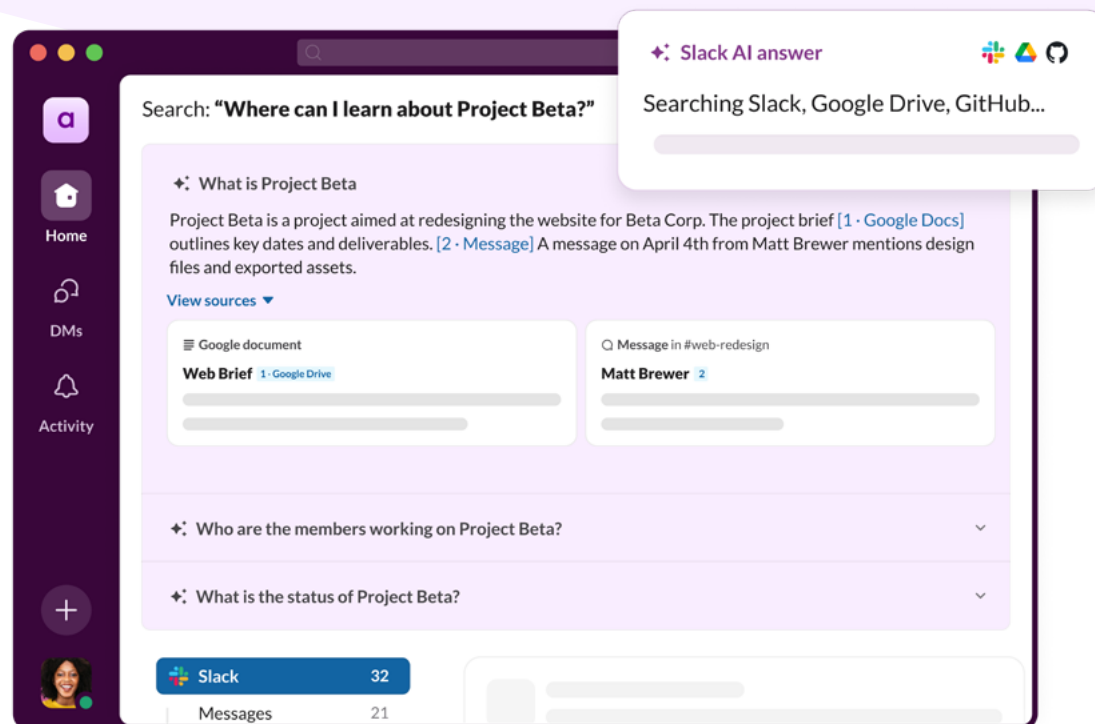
Slack AI answer

Searching Slack, Google Drive, GitHub...

a

Home

DMs

Activity

Search: **“Where can I learn about Project Beta?”**

What is Project Beta

Project Beta is a project aimed at redesigning the website for Beta Corp. The project brief [1 · Google Docs] outlines key dates and deliverables. [2 · Message] A message on April 4th from Matt Brewer mentions design files and exported assets.

View sources

Google document
Web Brief 1 · Google Drive

Message in #web-redesign
Matt Brewer 2

Who are the members working on Project Beta?

What is the status of Project Beta?

| Slack | 32 |
|---|---|
| Messages | 21 |